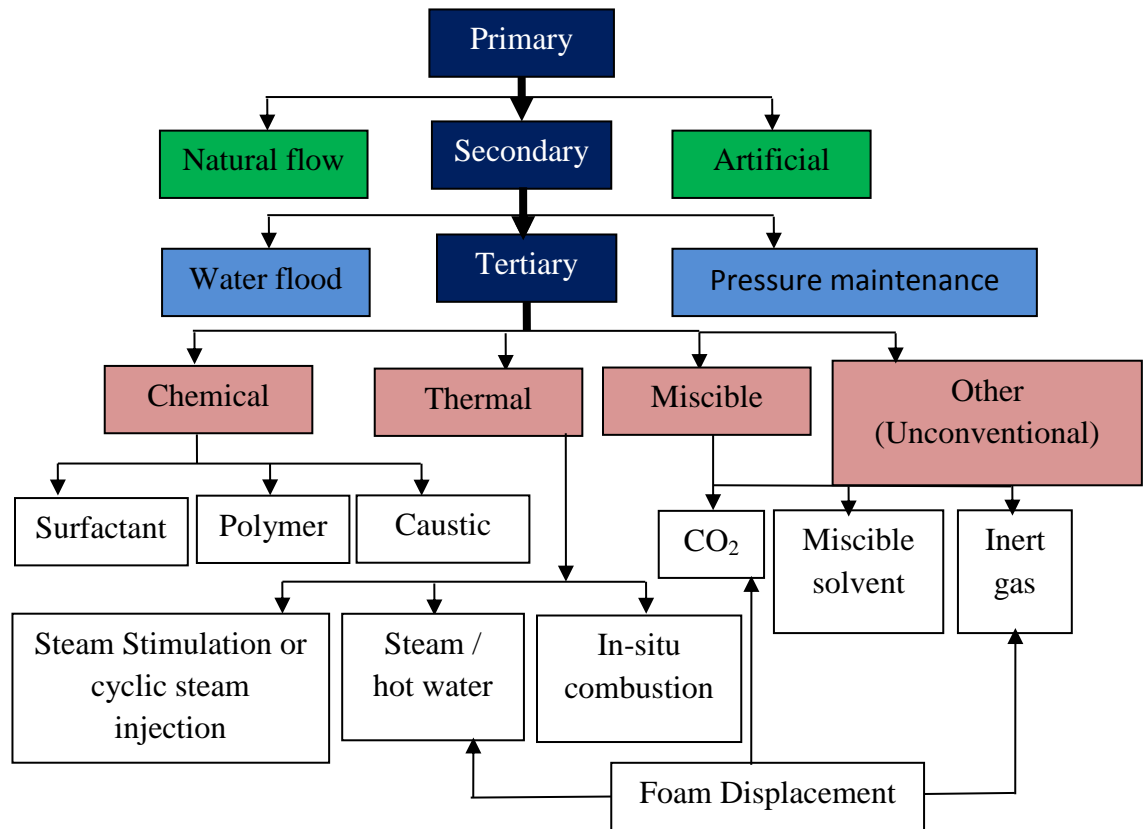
Primary

Natural flow

Secondary

Artificial

Water flood

Tertiary

Pressure maintenance

Chemical

Thermal

Miscible

Other (Unconventional)

Surfactant

Polymer

Caustic

$CO_2$

Miscible solvent

Inert gas

Steam Stimulation or cyclic steam injection

Steam / hot water

In-situ combustion

Foam Displacement